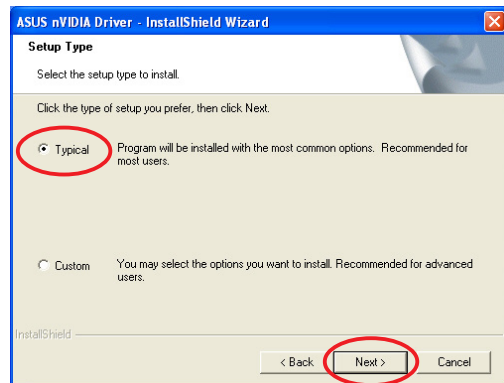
ASUS nVIDIA Driver - InstallShield Wizard

Setup Type

Select the setup type to install.

Click the type of setup you prefer, then click Next.

Typical

Program will be installed with the most common options. Recommended for most users.

Custom

You may select the options you want to install. Recommended for advanced users.

InstallShield

< Back

Next >

Cancel